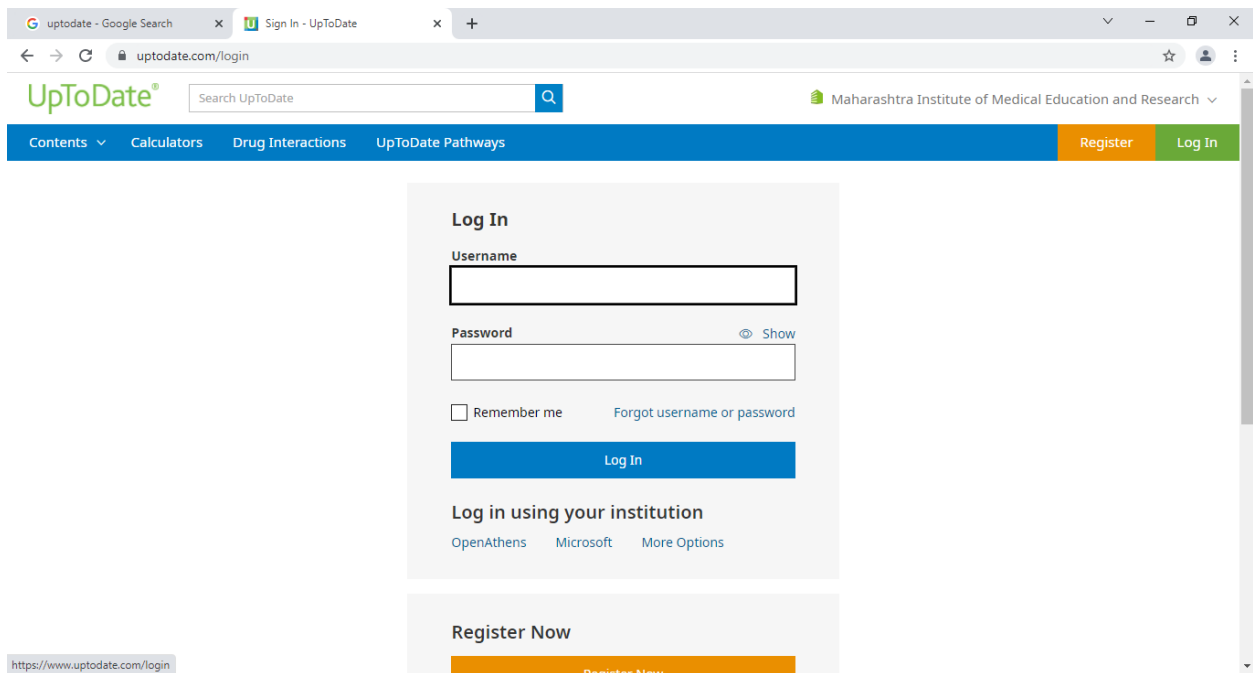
uptodate - Google Search
Sign In - UpToDate
uptodate.com/login

UpToDate®
Search UpToDate
Maharashtra Institute of Medical Education and Research

Contents
Calculators
Drug Interactions
UpToDate Pathways
Register
Log In

Log In
Username
Password
Show
Remember me
Forgot username or password
Log In

Log in using your institution
OpenAthens
Microsoft
More Options

Register Now
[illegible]

https://www.uptodate.com/login